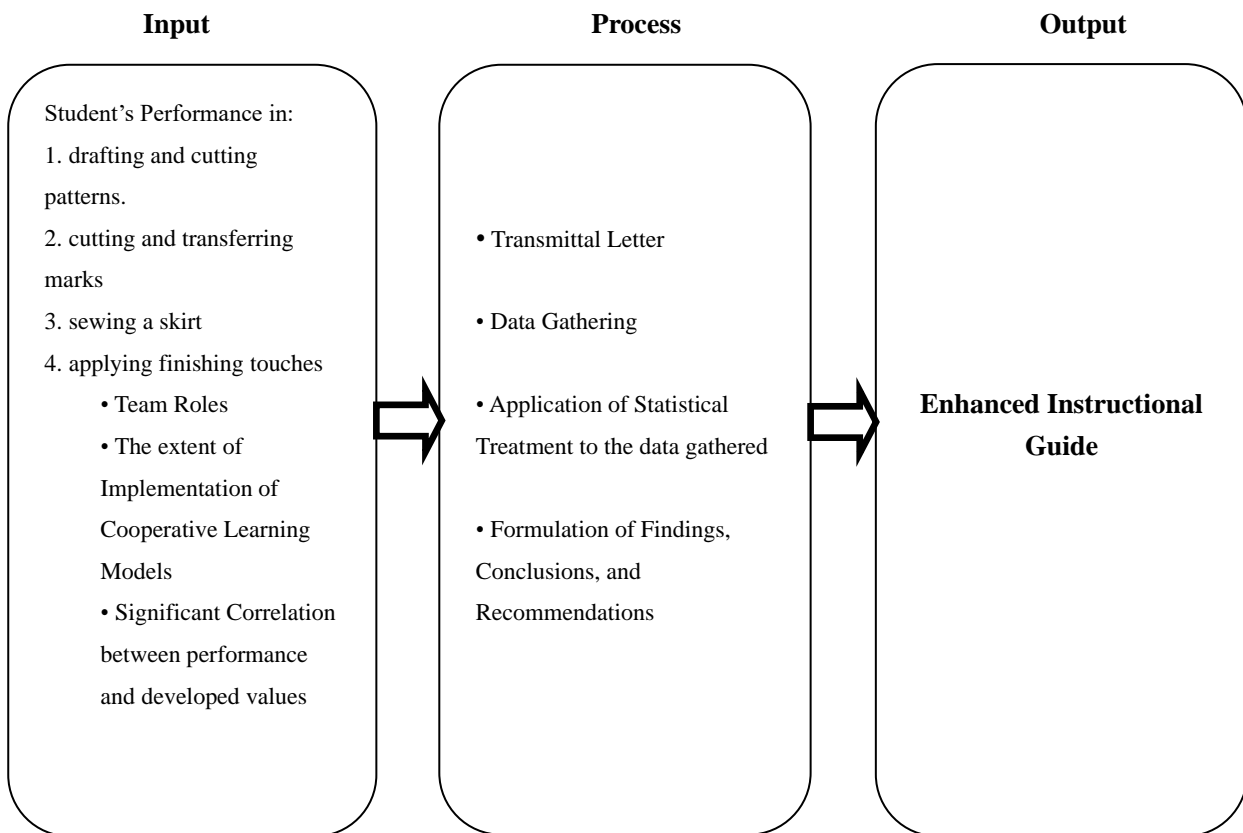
Input

Student’s Performance in:
1. drafting and cutting patterns.
2. cutting and transferring marks
3. sewing a skirt
4. applying finishing touches
• Team Roles
• The extent of Implementation of Cooperative Learning Models
• Significant Correlation between performance and developed values

Process

• Transmittal Letter

• Data Gathering

• Application of Statistical Treatment to the data gathered

• Formulation of Findings, Conclusions, and Recommendations

Output

Enhanced Instructional Guide